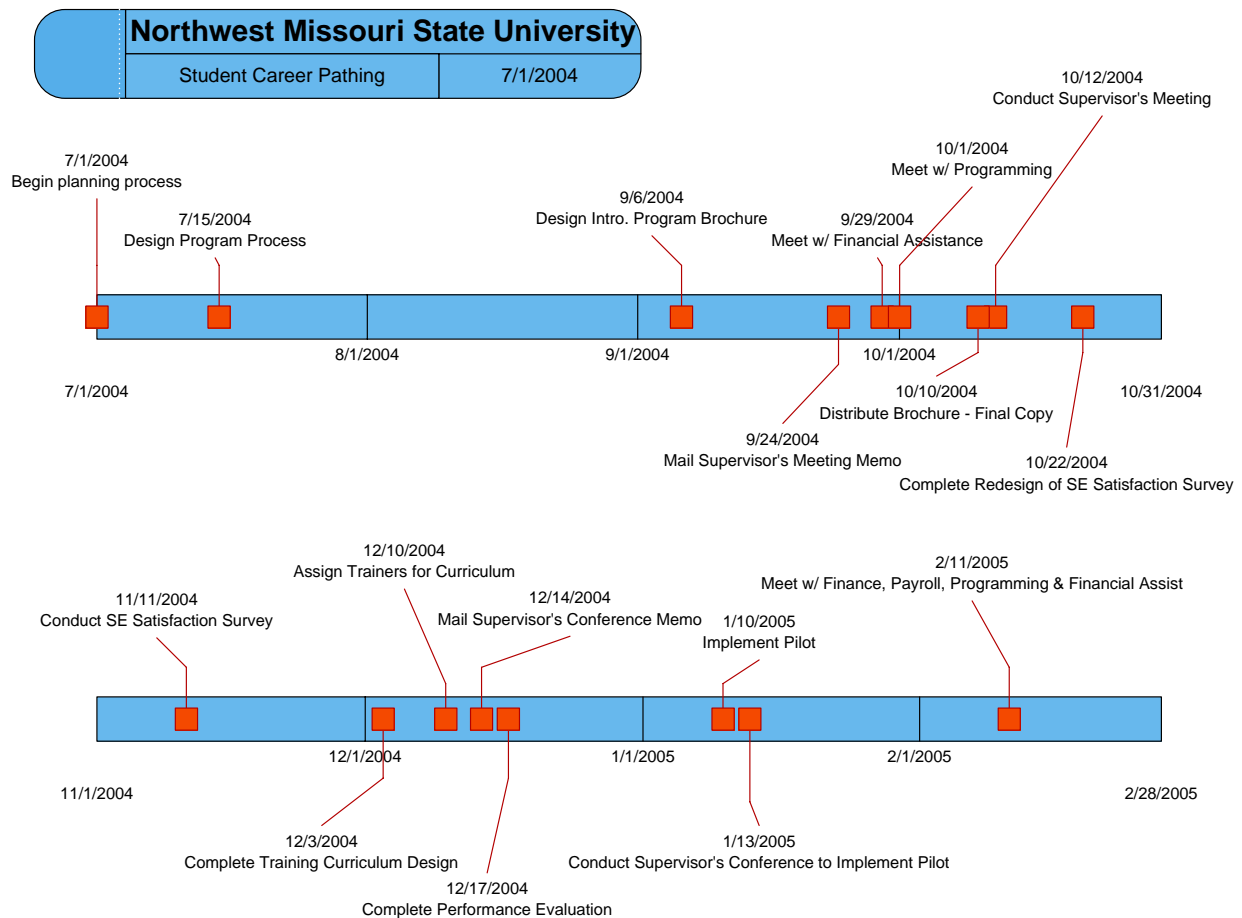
Northwest Missouri State University

Student Career Pathing

7/1/2004

10/12/2004
Conduct Supervisor's Meeting

10/1/2004
Meet w/ Programming

7/1/2004
Begin planning process

9/6/2004
Design Intro. Program Brochure

7/15/2004
Design Program Process

9/29/2004
Meet w/ Financial Assistance

8/1/2004

9/1/2004

10/1/2004

7/1/2004

10/10/2004
Distribute Brochure - Final Copy

10/31/2004

9/24/2004
Mail Supervisor's Meeting Memo

10/22/2004
Complete Redesign of SE Satisfaction Survey

12/10/2004
Assign Trainers for Curriculum

2/11/2005
Meet w/ Finance, Payroll, Programming & Financial Assist

11/11/2004
Conduct SE Satisfaction Survey

12/14/2004
Mail Supervisor's Conference Memo

1/10/2005
Implement Pilot

12/1/2004

1/1/2005

2/1/2005

11/1/2004

2/28/2005

12/3/2004
Complete Training Curriculum Design

1/13/2005
Conduct Supervisor's Conference to Implement Pilot

12/17/2004
Complete Performance Evaluation